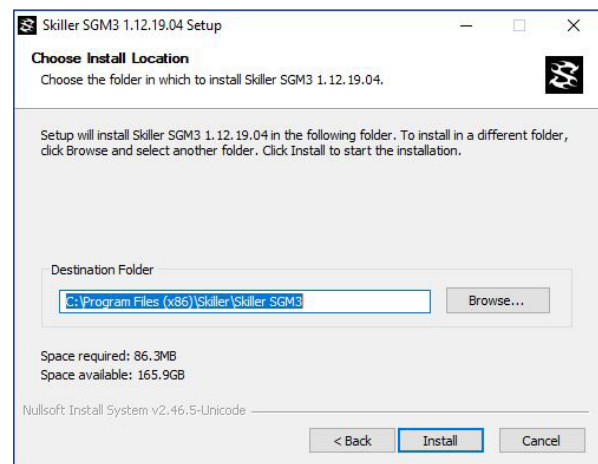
Skiller SGM3 1.12.19.04 Setup

Choose Install Location

Choose the folder in which to install Skiller SGM3 1.12.19.04.

Setup will install Skiller SGM3 1.12.19.04 in the following folder. To install in a different folder, click Browse and select another folder. Click Install to start the installation.

Destination Folder

C:\Program Files (x86)\Skiller\Skiller SGM3

Browse...

Space required: 86.3MB
Space available: 165.9GB

Nullsoft Install System v2.46.5-Unicode

< Back

Install

Cancel